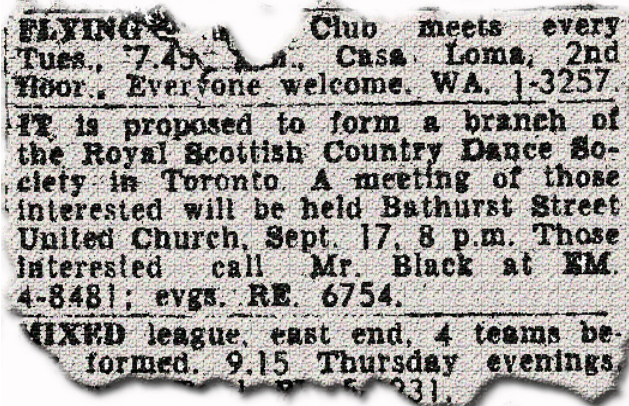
FLYING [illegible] Club meets every Tues., 7.45 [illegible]., Casa Loma, 2nd floor. Everyone welcome. WA. 1-3257.

IT is proposed to form a branch of the Royal Scottish Country Dance Society in Toronto. A meeting of those interested will be held Bathurst Street United Church, Sept. 17, 8 p.m. Those interested call Mr. Black at EM. 4-8481; evgs. RE. 6754.

MIXED league, east end, 4 teams be formed. 9.15 Thursday evenings, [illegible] 231.